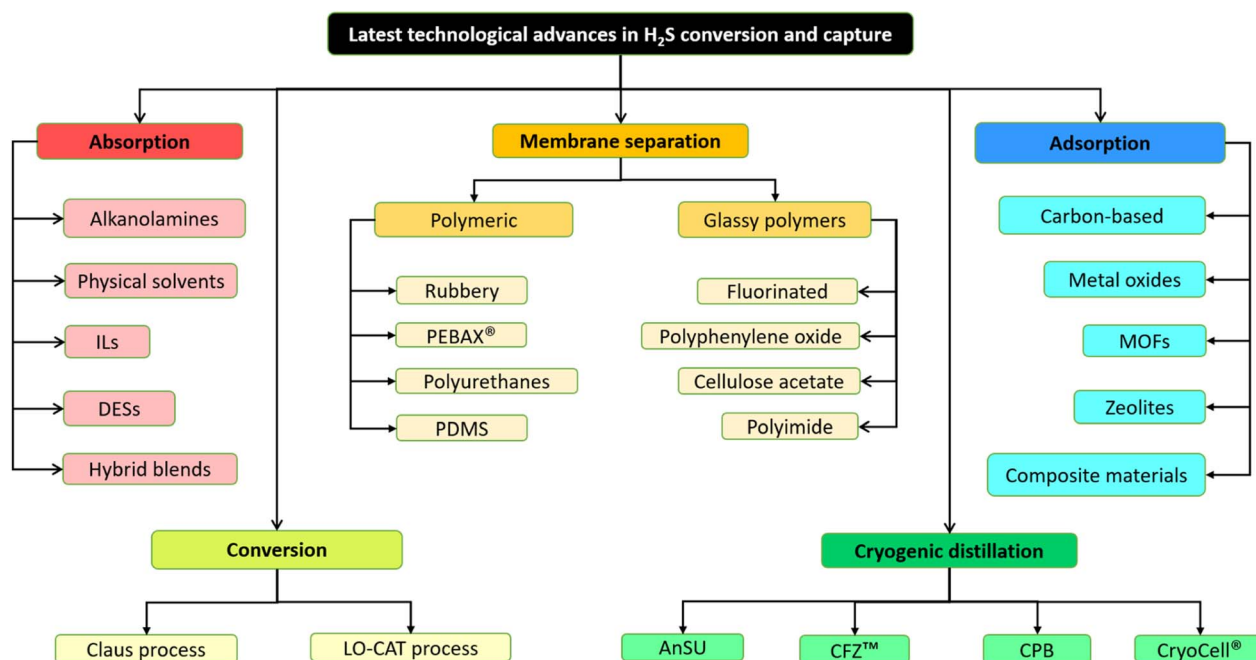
Latest technological advances in $H_2S$ conversion and capture

Absorption

Alkanolamines

Physical solvents

ILs

DESs

Hybrid blends

Membrane separation

Polymeric

Rubbery

PEBAX®

Polyurethanes

PDMS

Glassy polymers

Fluorinated

Polyphenylene oxide

Cellulose acetate

Polyimide

Adsorption

Carbon-based

Metal oxides

MOFs

Zeolites

Composite materials

Conversion

Claus process

LO-CAT process

Cryogenic distillation

AnSU

CFZ™

CPB

CryoCell®